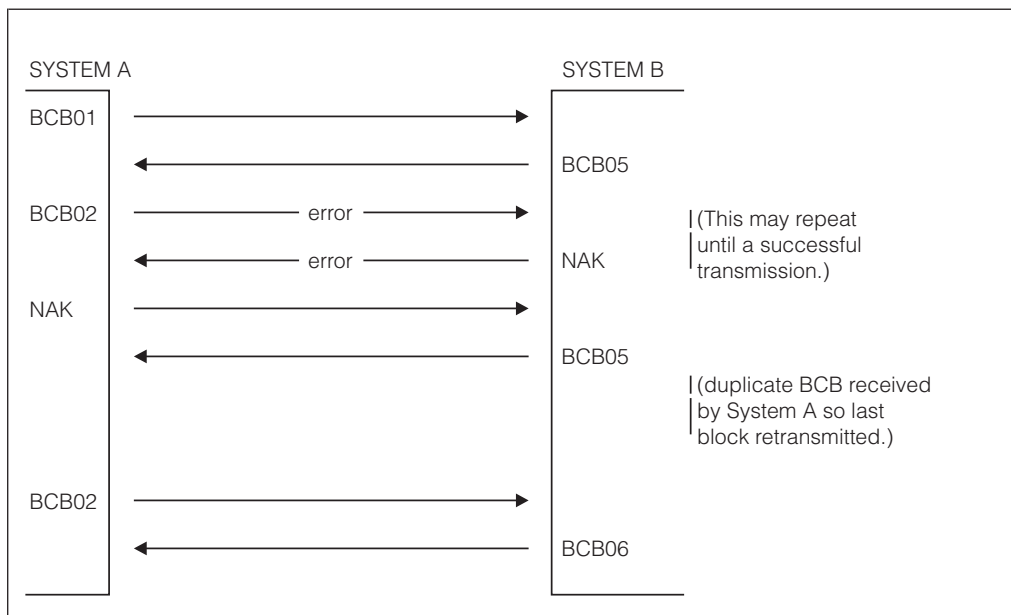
SYSTEM A

SYSTEM B

BCB01

BCB05

BCB02

error

error

NAK

(This may repeat until a successful transmission.)

NAK

BCB05

(duplicate BCB received by System A so last block retransmitted.)

BCB02

BCB06